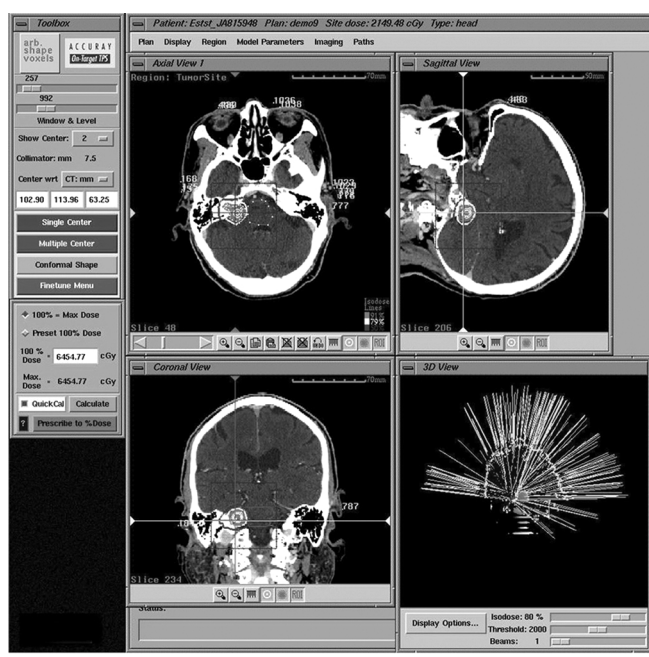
Toolbox

arb. shape voxels

ACCURAY On-Target TPS

257

992

Window & Level

Show Center: 2

Collimator: mm 7.5

Center wrt CT: mm

102.90 113.96 63.25

Single Center

Multiple Center

Conformal Shape

Finetune Menu

100% = Max Dose

Preset 100% Dose

100 % Dose = 6454.77 cGy

Max. Dose = 6454.77 cGy

QuickCal Calculate

? Prescribe to %Dose

Patient: Estst_JA815948 Plan: demo9 Site dose: 2149.48 cGy Type: head

Plan Display Region Model Parameters Imaging Paths

Axial View 1

Region: TumorSite

70mm

Isodose Lines

79%

Slice 48

Sagittal View

50mm

Slice 206

ROI

Coronal View

70mm

787

Slice 234

ROI

3D View

Status:

Display Options...

Isodose: 80 %

Threshold: 2000

Beams: 1